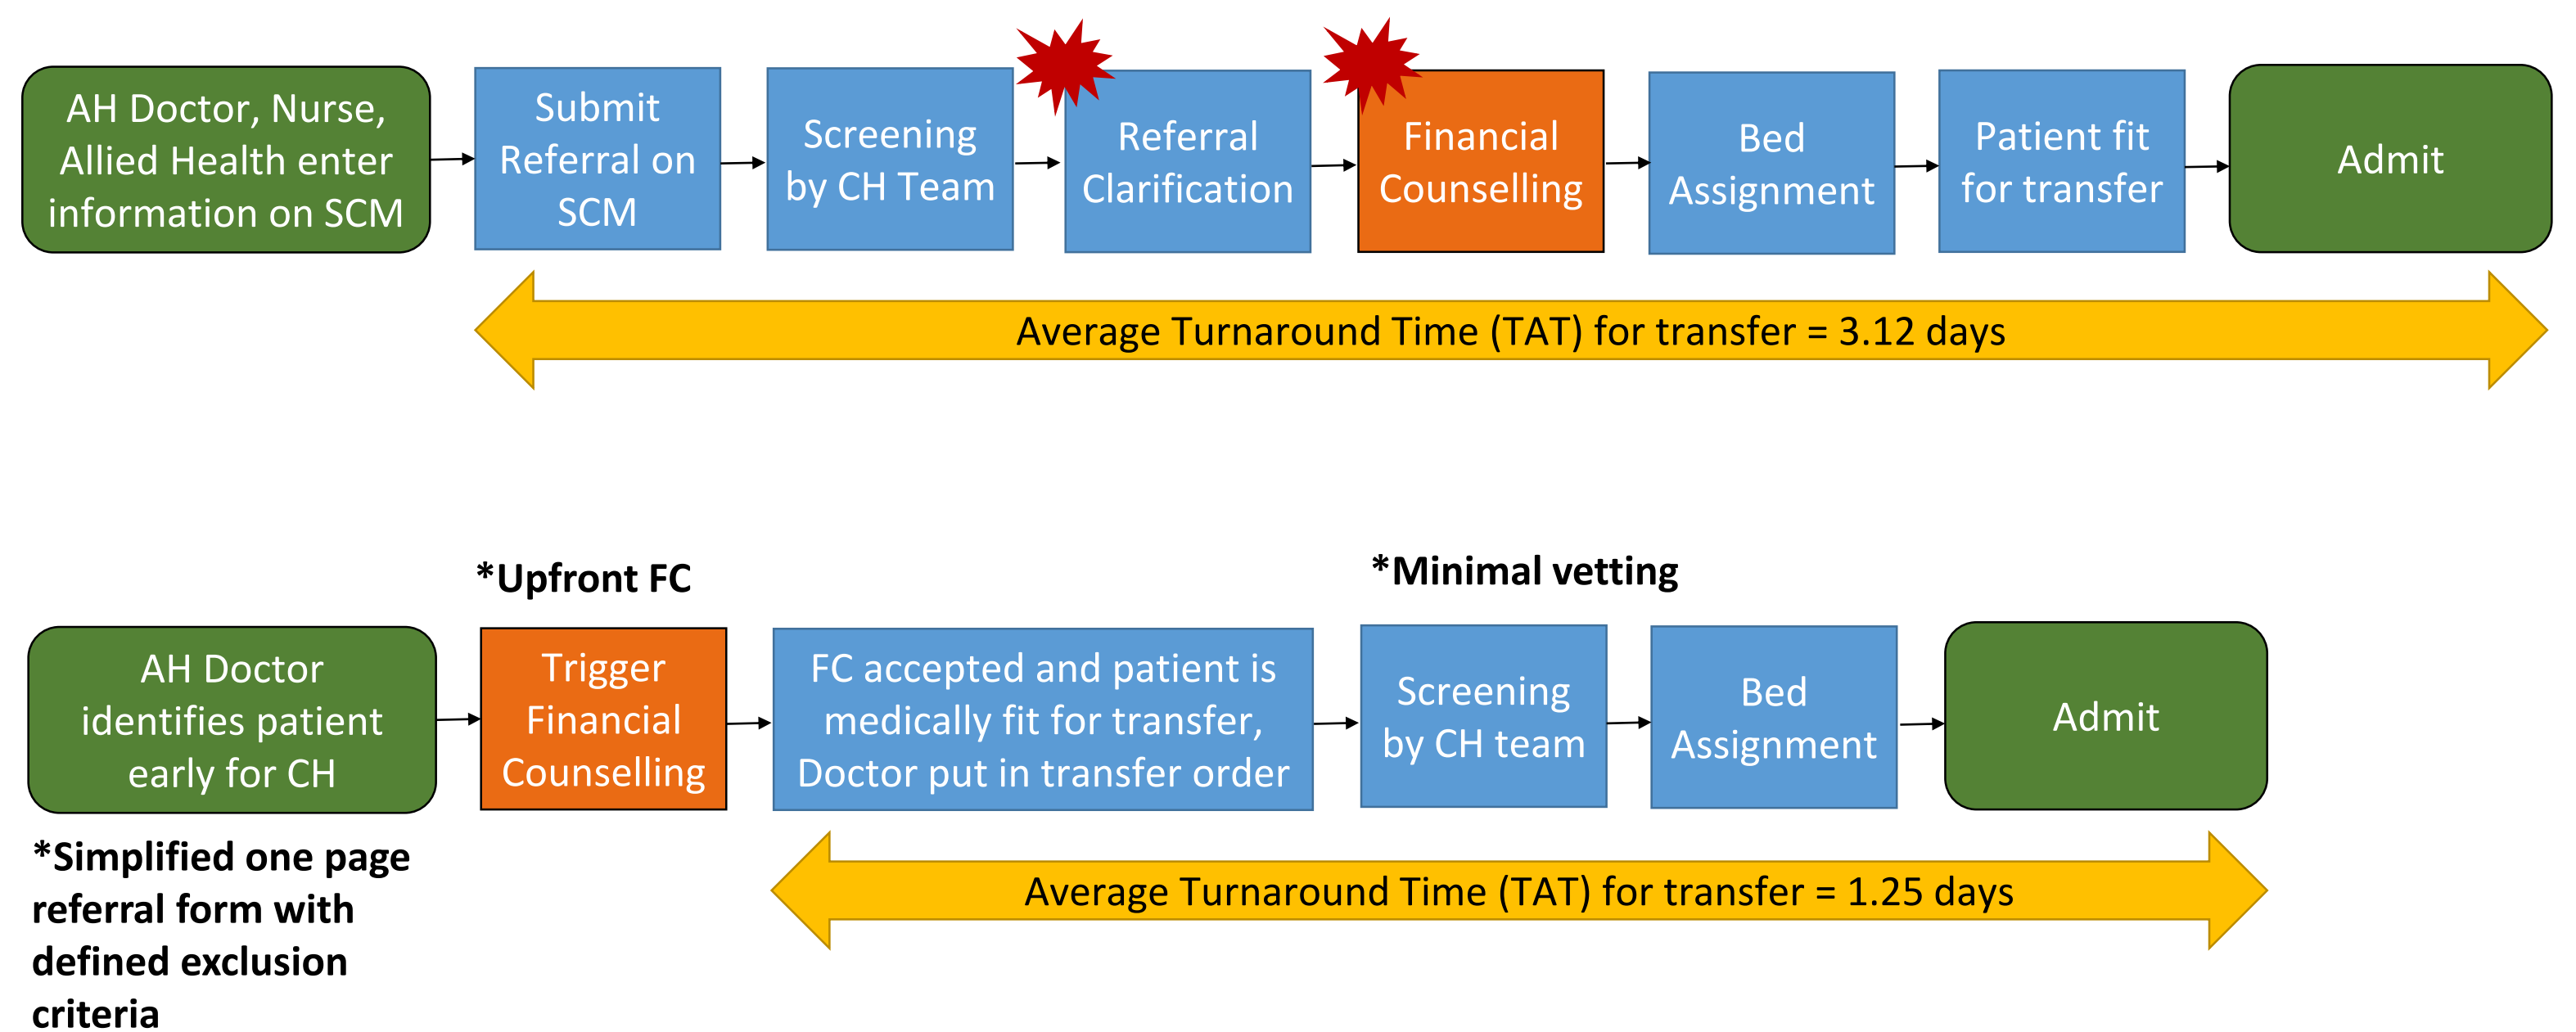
AH Doctor, Nurse, Allied Health enter information on SCM

Submit Referral on SCM

Screening by CH Team

Referral Clarification

Financial Counselling

Bed Assignment

Patient fit for transfer

Admit

Average Turnaround Time (TAT) for transfer = 3.12 days

*Upfront FC

*Minimal vetting

AH Doctor identifies patient early for CH

Trigger Financial Counselling

FC accepted and patient is medically fit for transfer, Doctor put in transfer order

Screening by CH team

Bed Assignment

Admit

*Simplified one page referral form with defined exclusion criteria

Average Turnaround Time (TAT) for transfer = 1.25 days